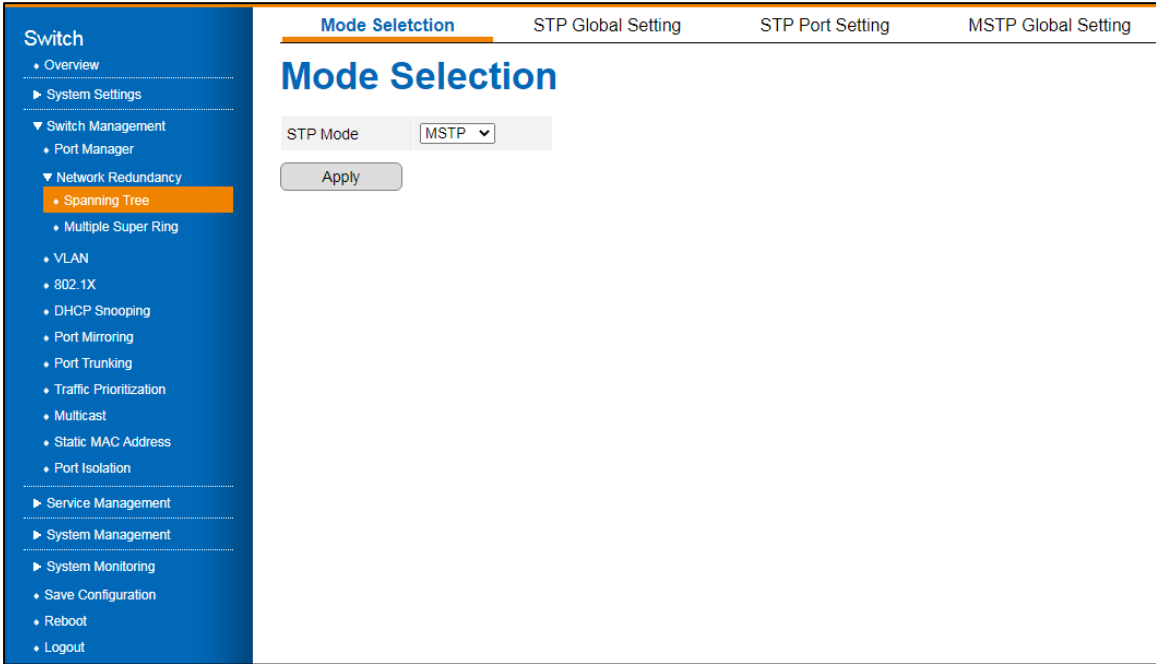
Switch
• Overview
▶ System Settings
▼ Switch Management
• Port Manager
▼ Network Redundancy
• Spanning Tree
• Multiple Super Ring
• VLAN
• 802.1X
• DHCP Snooping
• Port Mirroring
• Port Trunking
• Traffic Prioritization
• Multicast
• Static MAC Address
• Port Isolation
▶ Service Management
▶ System Management
▶ System Monitoring
• Save Configuration
• Reboot
• Logout

Mode Seletction | STP Global Setting | STP Port Setting | MSTP Global Setting

Mode Selection

STP Mode MSTP

Apply